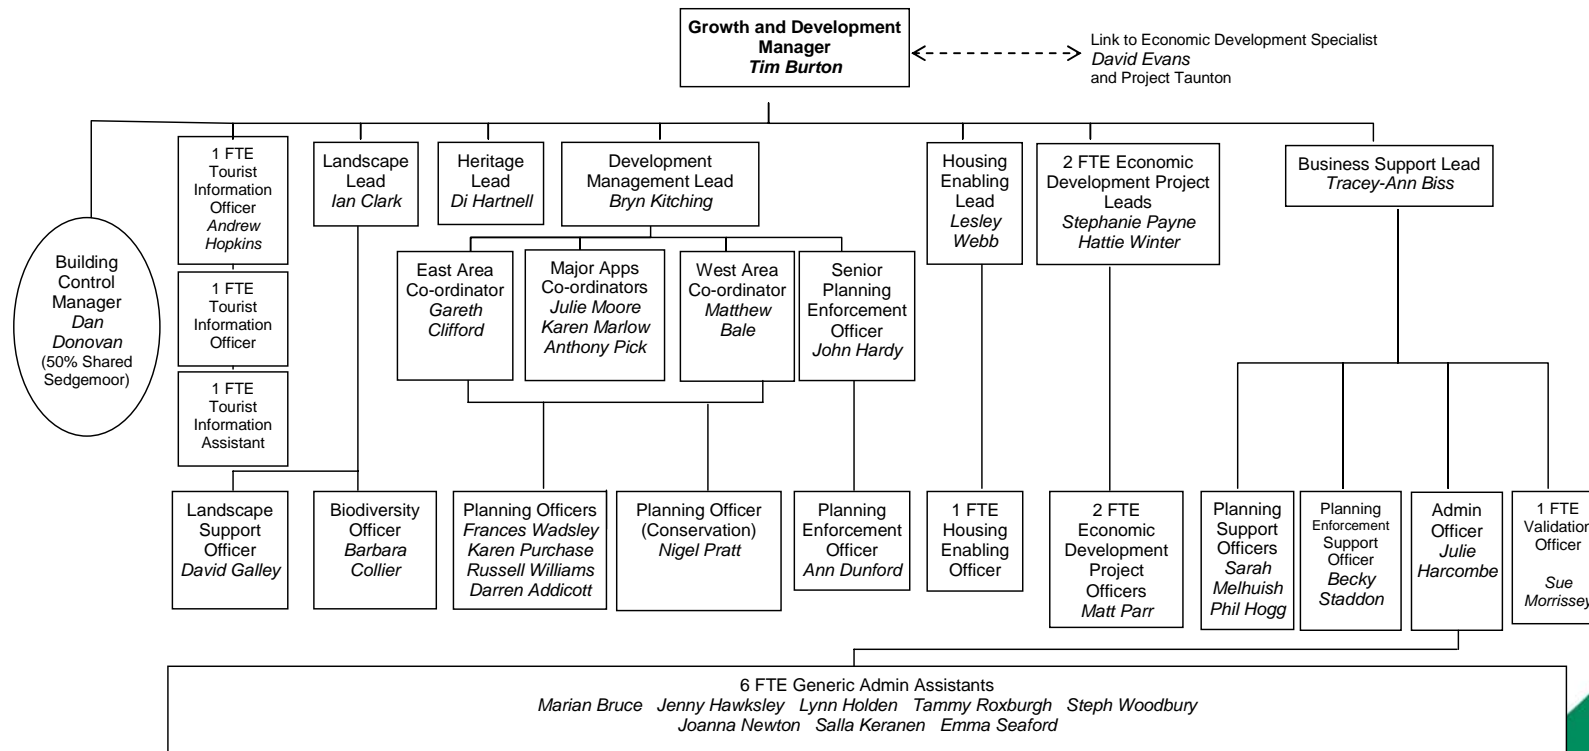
Growth and Development Manager
Tim Burton

Link to Economic Development Specialist
David Evans
and Project Taunton

Building Control Manager
Dan Donovan
(50% Shared Sedgemoor)

1 FTE Tourist Information Officer
Andrew Hopkins

1 FTE Tourist Information Officer

1 FTE Tourist Information Assistant

Landscape Lead
Ian Clark

Heritage Lead
Di Hartnell

Development Management Lead
Bryn Kitching

Housing Enabling Lead
Lesley Webb

2 FTE Economic Development Project Leads
Stephanie Payne
Hattie Winter

Business Support Lead
Tracey-Ann Biss

East Area Co-ordinator
Gareth Clifford

Major Apps Co-ordinators
Julie Moore
Karen Marlow
Anthony Pick

West Area Co-ordinator
Matthew Bale

Senior Planning Enforcement Officer
John Hardy

Landscape Support Officer
David Galley

Biodiversity Officer
Barbara Collier

Planning Officers
Frances Wadsley
Karen Purchase
Russell Williams
Darren Addicott

Planning Officer (Conservation)
Nigel Pratt

Planning Enforcement Officer
Ann Dunford

1 FTE Housing Enabling Officer

2 FTE Economic Development Project Officers
Matt Parr

Planning Support Officers
Sarah Melhuish
Phil Hogg

Planning Enforcement Support Officer
Becky Staddon

Admin Officer
Julie Harcombe

1 FTE Validation Officer
Sue Morrissey

6 FTE Generic Admin Assistants
Marian Bruce Jenny Hawksley Lynn Holden Tammy Roxburgh Steph Woodbury
Joanna Newton Salla Keranen Emma Seaford